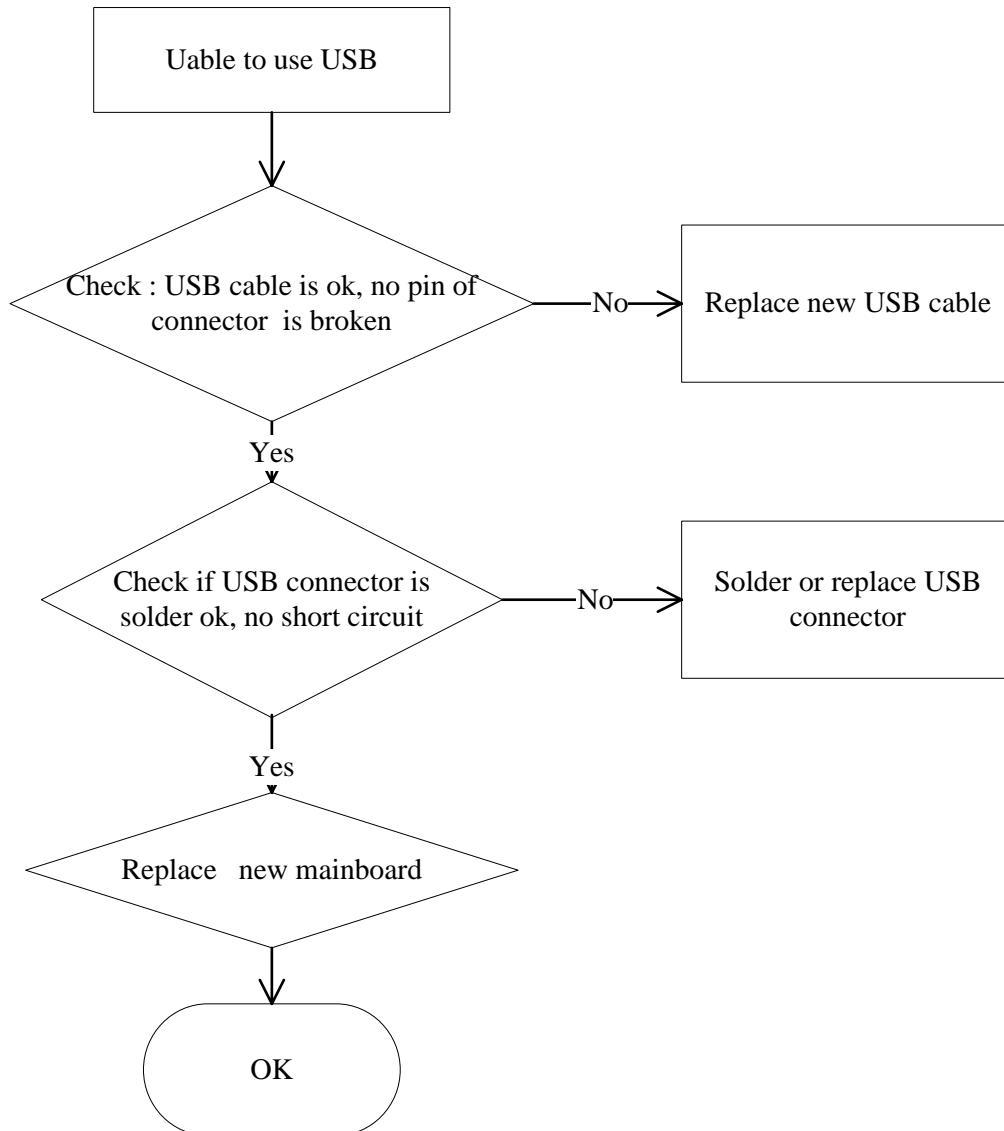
Uable to use USB

Check : USB cable is ok, no pin of connector is broken

No

Replace new USB cable

Yes

Check if USB connector is solder ok, no short circuit

No

Solder or replace USB connector

Yes

Replace new mainboard

OK